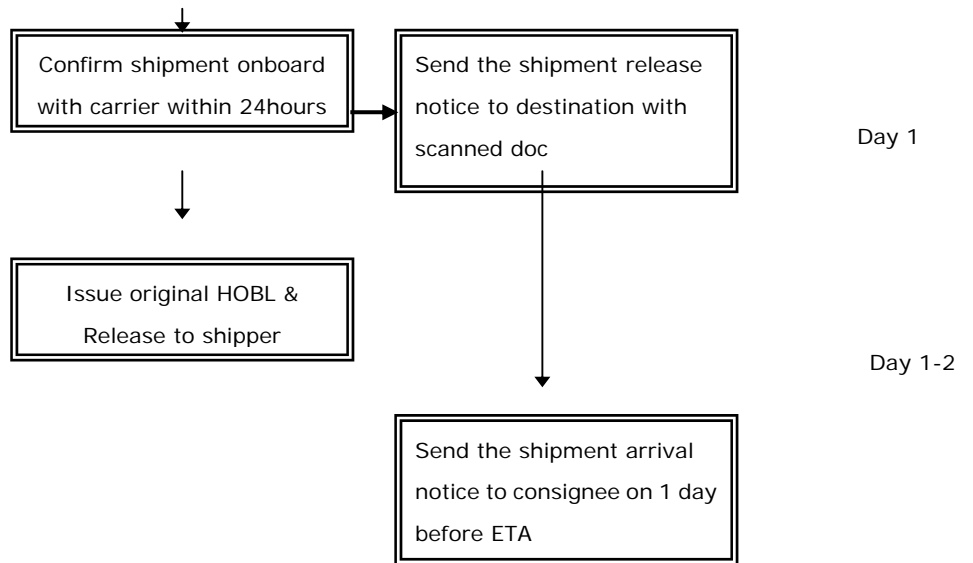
Confirm shipment onboard with carrier within 24hours

Send the shipment release notice to destination with scanned doc

Day 1

Issue original HOBL & Release to shipper

Day 1-2

Send the shipment arrival notice to consignee on 1 day before ETA